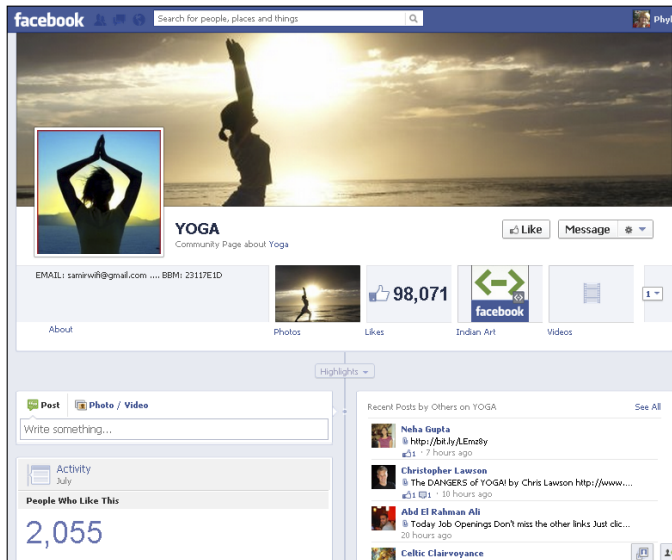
facebook

Search for people, places and things

Phyl

YOGA

Community Page about Yoga

Like

Message

EMAIL: samirwifi@gmail.com .... BBM: 23117E1D

98,071

facebook

1

About

Photos

Likes

Indian Art

Videos

Highlights

Post

Photo / Video

Write something...

Activity

July

People Who Like This

2,055

Recent Posts by Others on YOGA

See All

Neha Gupta

http://bit.ly/LEmz8y

1 · 7 hours ago

Christopher Lawson

The DANGERS of YOGA! by Chris Lawson http://www....

1 1 · 10 hours ago

Abd El Rahman Ali

Today Job Openings Don't miss the other links Just clic...

20 hours ago

Celtic Clairvoyance